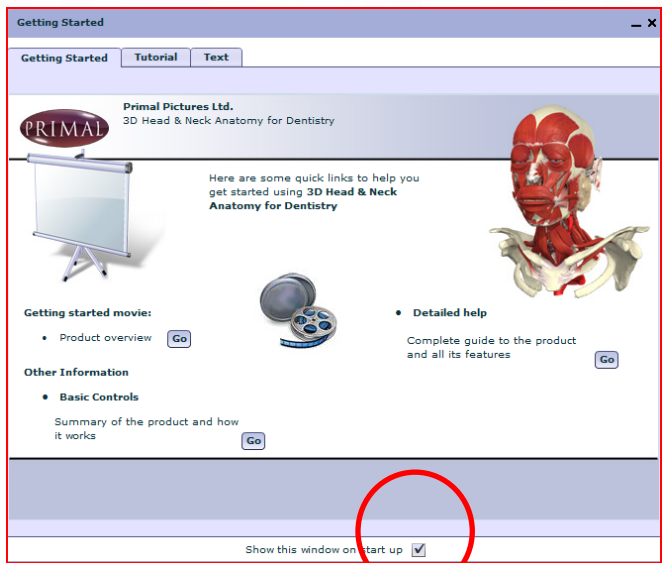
Getting Started

Getting Started | Tutorial | Text

PRIMAL

Primal Pictures Ltd.
3D Head & Neck Anatomy for Dentistry

Here are some quick links to help you get started using **3D Head & Neck Anatomy for Dentistry**

Getting started movie:

• Product overview Go

Other Information

• Basic Controls

Summary of the product and how it works Go

• Detailed help

Complete guide to the product and all its features Go

Show this window on start up